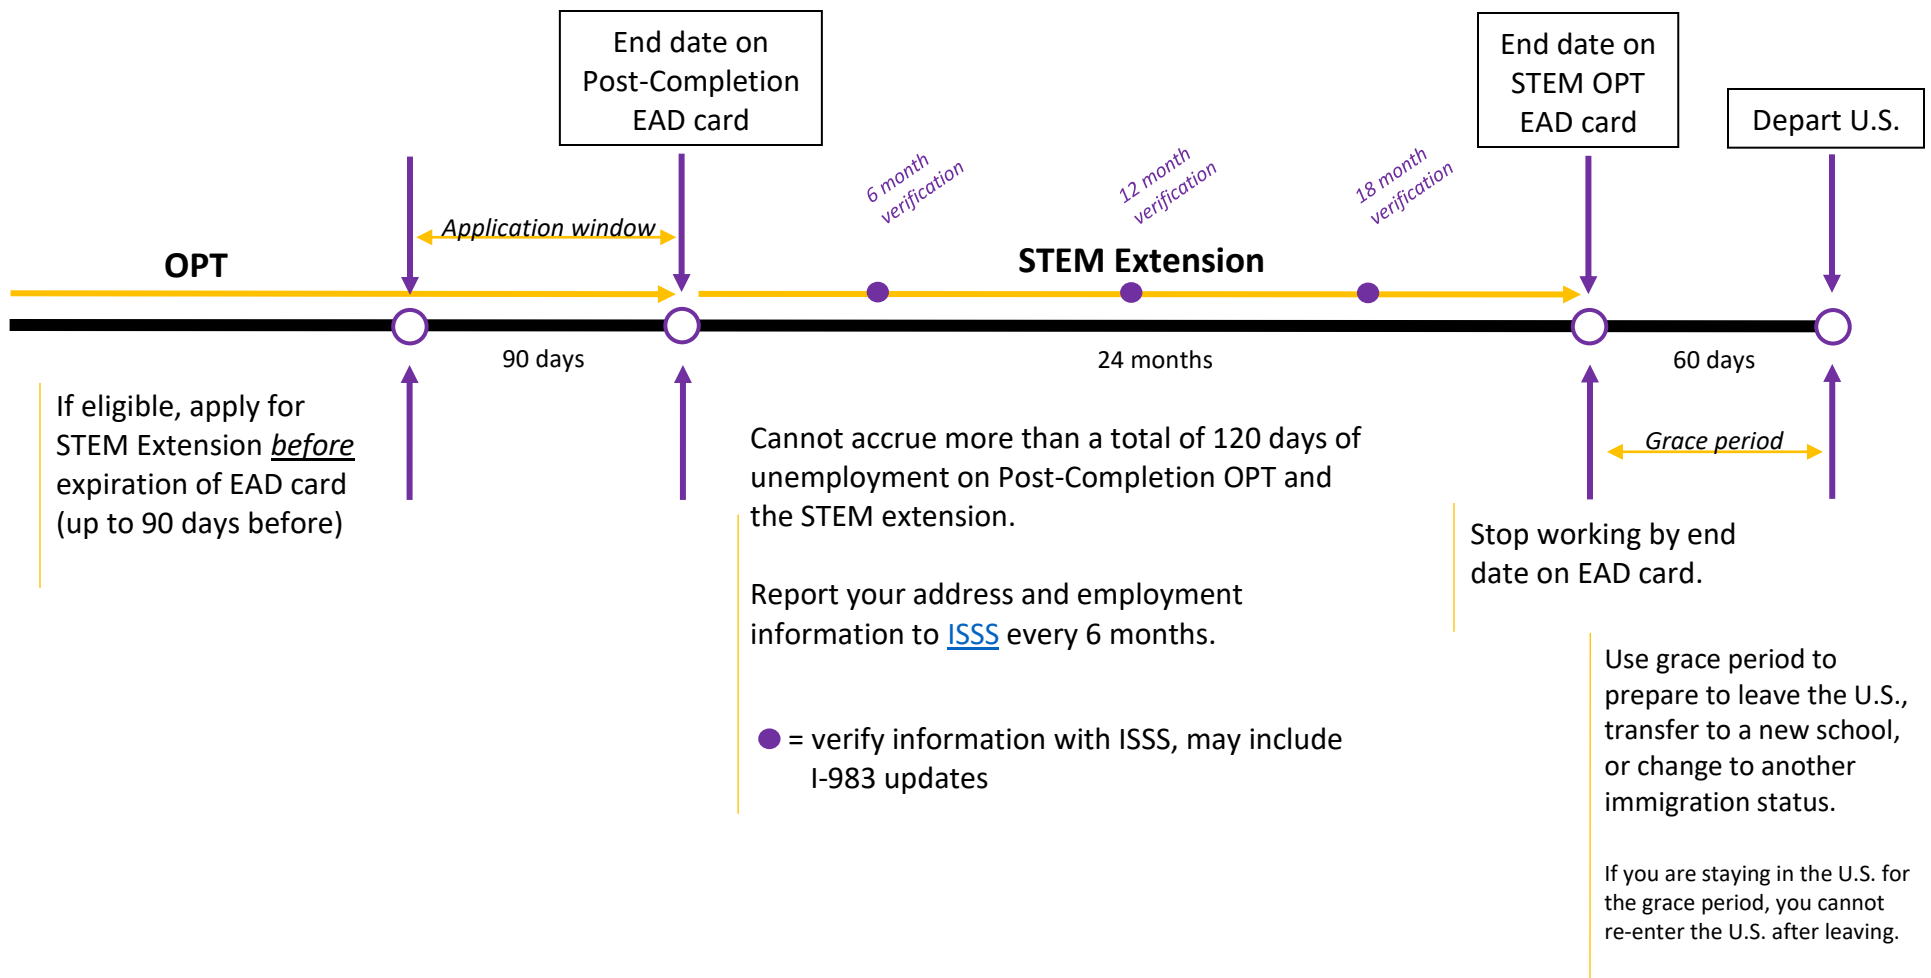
End date on Post-Completion EAD card

End date on STEM OPT EAD card

Depart U.S.

6 month verification

12 month verification

18 month verification

Application window

OPT

STEM Extension

90 days

24 months

60 days

If eligible, apply for STEM Extension *before* expiration of EAD card (up to 90 days before)

Cannot accrue more than a total of 120 days of unemployment on Post-Completion OPT and the STEM extension.

Report your address and employment information to ISSS every 6 months.

● = verify information with ISSS, may include I-983 updates

Grace period

Stop working by end date on EAD card.

Use grace period to prepare to leave the U.S., transfer to a new school, or change to another immigration status.

If you are staying in the U.S. for the grace period, you cannot re-enter the U.S. after leaving.